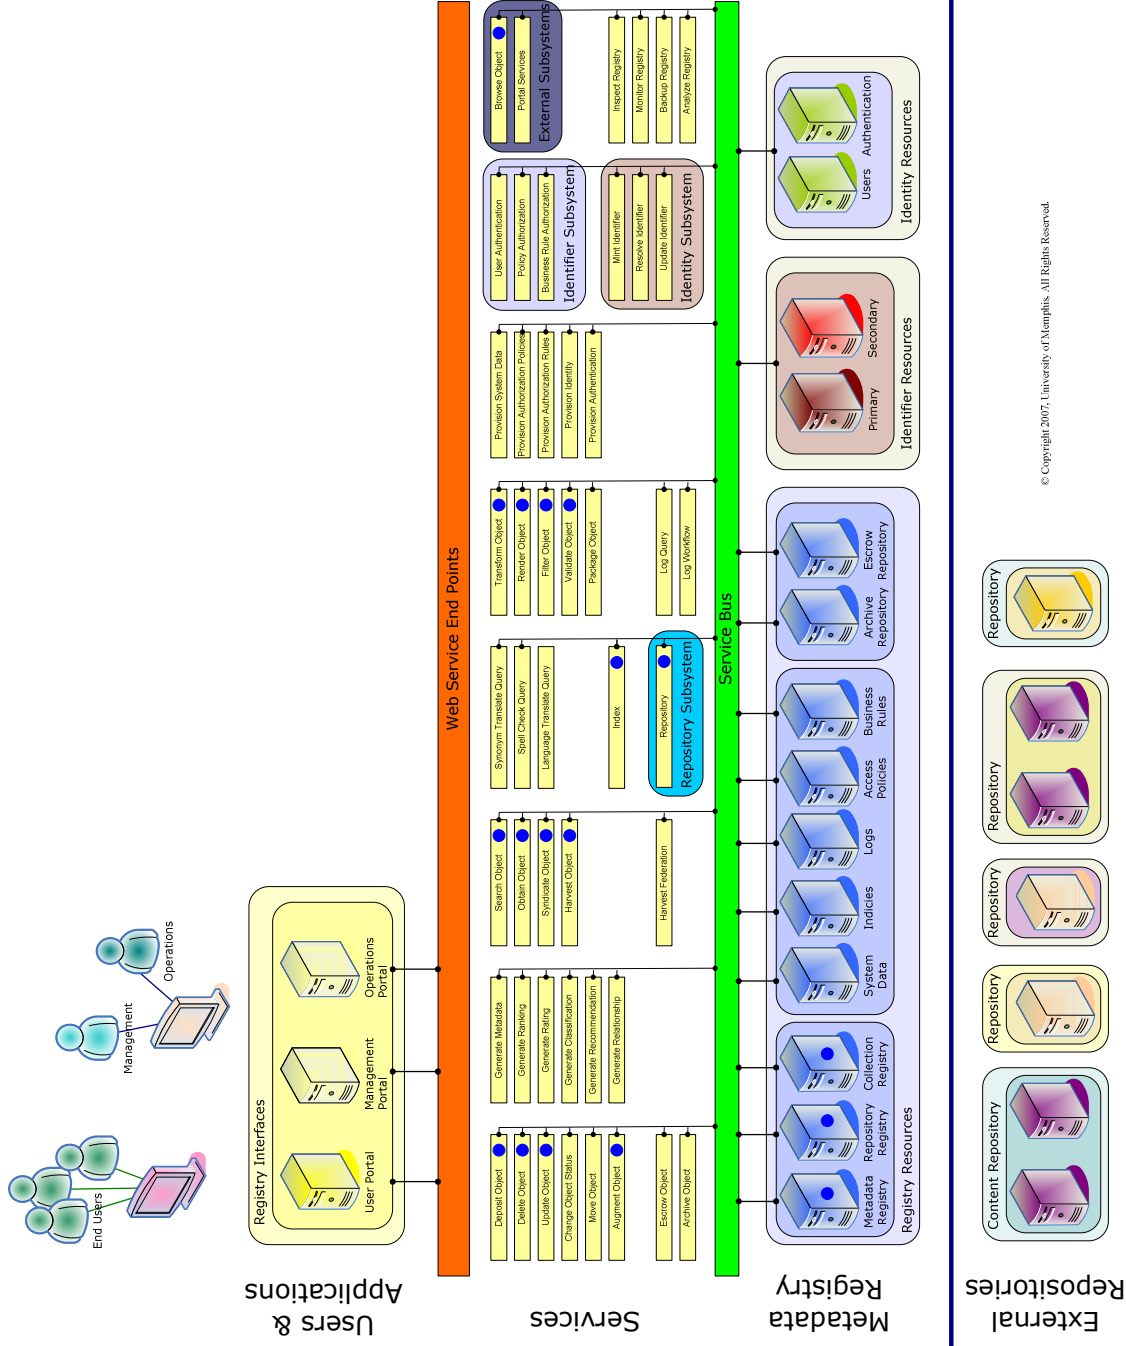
Users & Applications

Services

Metadata Registry

External Repositories

End Users
Management
Operations

Registry Interfaces
User Portal
Management Portal
Operations Portal

Web Service End Points

Service Bus

Deposit Object
Delete Object
Update Object
Change Object Status
Move Object
Augment Object
Escrow Object
Archive Object

Generate Metadata
Generate Ranking
Generate Rating
Generate Classification
Generate Recommendation
Generate Relationship

Search Object
Obtain Object
Syndicate Object
Harvest Object
Harvest Federation

Synonym Translate Query
Spell Check Query
Language Translate Query
Index
Repository
Repository Subsystem

Transform Object
Render Object
Filter Object
Validate Object
Package Object
Log Query
Log Workflow

Provision System Data
Provision Authorization Policies
Provision Authorization Rules
Provision Identity
Provision Authentication

User Authentication
Policy Authorization
Business Rule Authorization
Identifier Subsystem

Mint Identifier
Resolve Identifier
Update Identifier
Identity Subsystem

Browse Object
Portal Services
External Subsystems
Inspect Registry
Monitor Registry
Backup Registry
Analyze Registry

Metadata Registry
Repository Registry
Collection Registry
System Data
Indicies
Logs
Access Policies
Business Rules
Archive Repository
Escrow Repository
Registry Resources

Primary
Secondary
Identifier Resources

Users
Authentication
Identity Resources

Content Repository
Repository
Repository
Repository
Repository

© Copyright 2007, University of Memphis, All Rights Reserved.